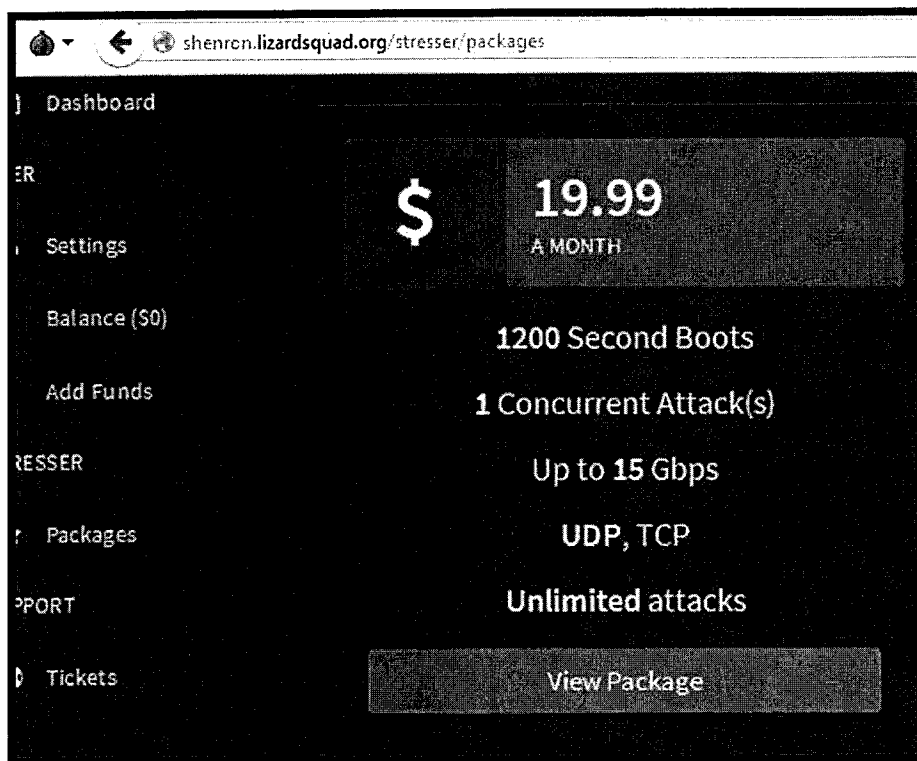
shenron.lizardsquad.org/stresser/packages

Dashboard

ER

Settings

Balance ($0)

Add Funds

RESSER

Packages

PPORT

Tickets

$

19.99

A MONTH

1200 Second Boots

1 Concurrent Attack(s)

Up to 15 Gbps

UDP, TCP

Unlimited attacks

View Package